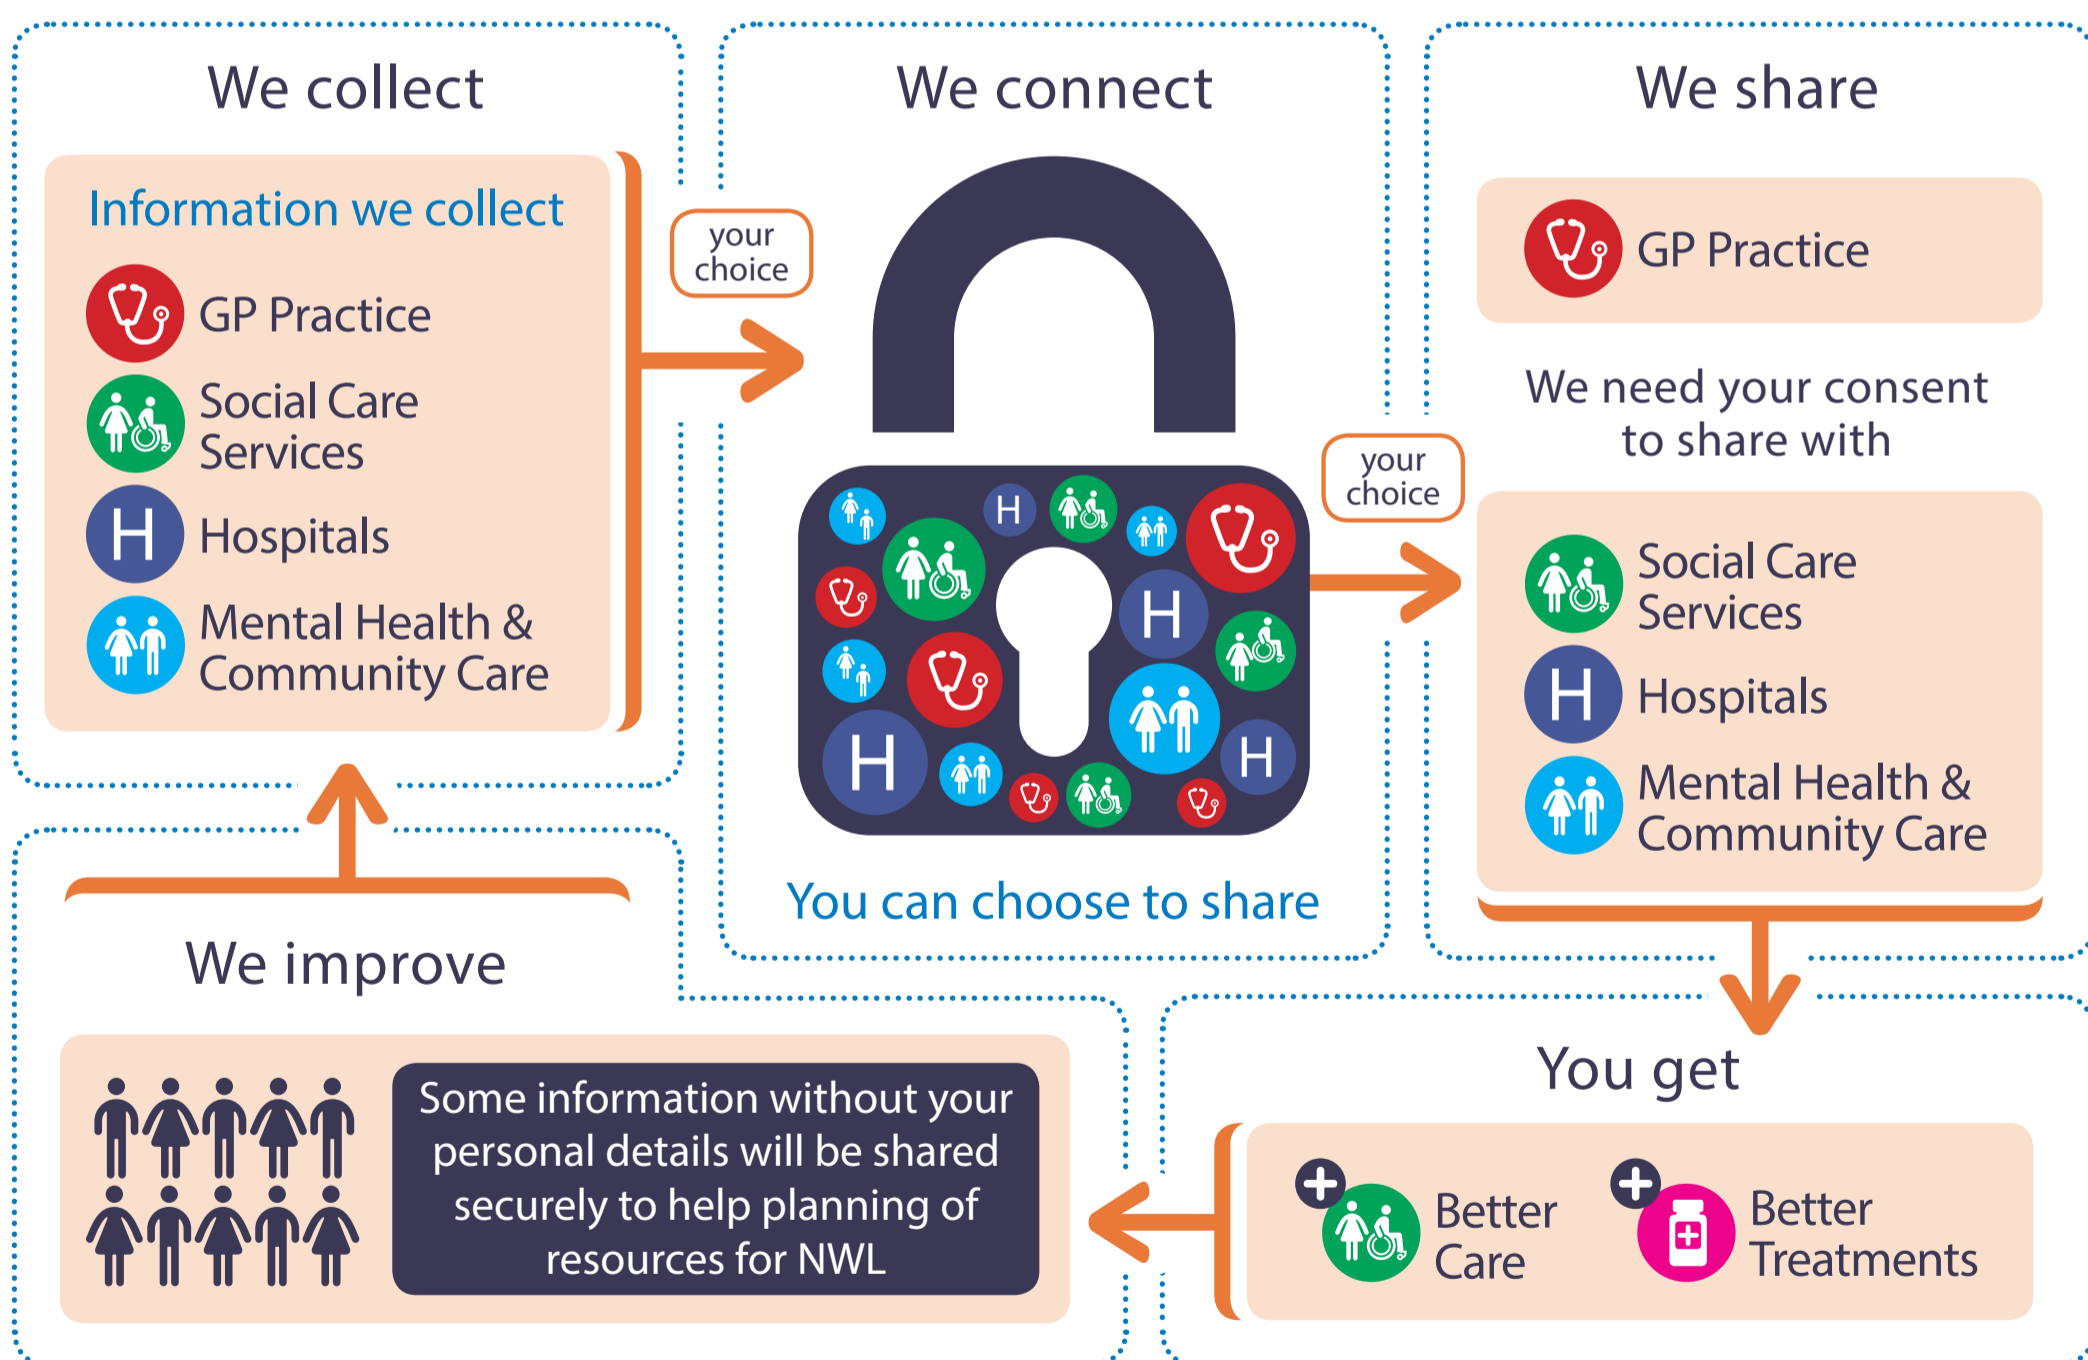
We collect

Information we collect

GP Practice

Social Care Services

H Hospitals

Mental Health & Community Care

your choice

We connect

H

H

H

H

You can choose to share

your choice

We share

GP Practice

We need your consent to share with

Social Care Services

H Hospitals

Mental Health & Community Care

We improve

Some information without your personal details will be shared securely to help planning of resources for NWL

You get

Better Care

Better Treatments